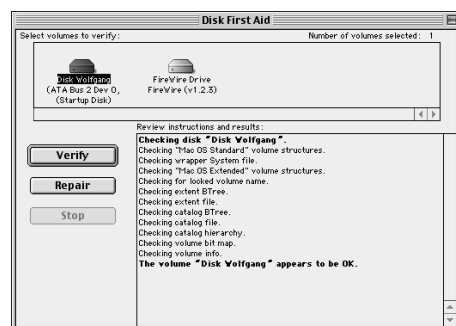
Disk First Aid

Select volumes to verify:

Number of volumes selected: 1

Disk Wolfgang (ATA Bus 2 Dev 0, (Startup Disk)

FireWire Drive FireWire (v1.2.3)

Review instructions and results:

Verify

Repair

Stop

**Checking disk "Disk Wolfgang".**
Checking "Mac OS Standard" volume structures.
Checking wrapper System file.
Checking "Mac OS Extended" volume structures.
Checking for locked volume name.
Checking extent BTree.
Checking extent file.
Checking catalog BTree.
Checking catalog file.
Checking catalog hierarchy.
Checking volume bit map.
Checking volume info.
**The volume "Disk Wolfgang" appears to be OK.**